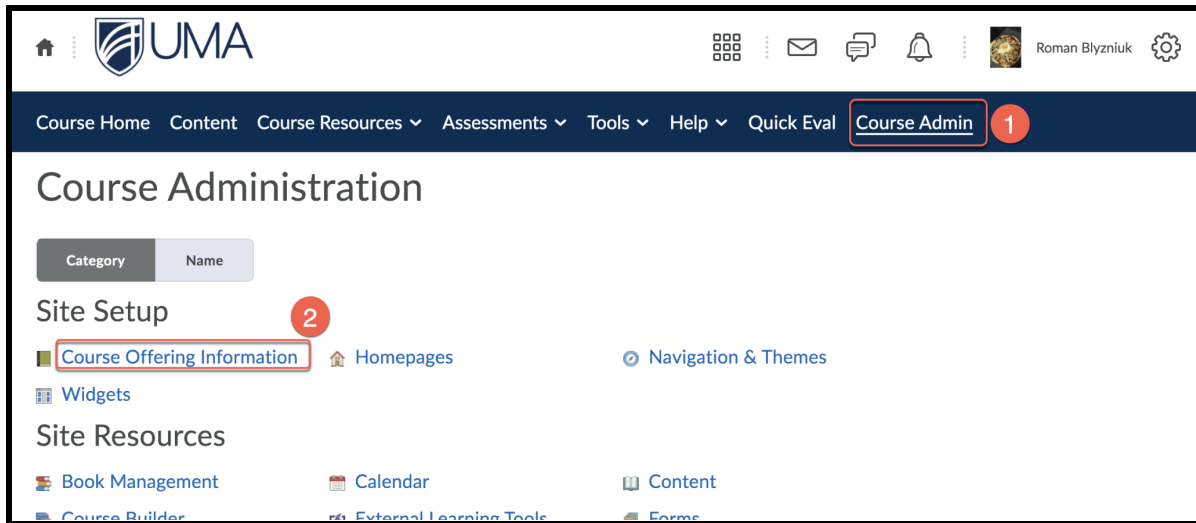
UMA

Roman Blyzniuk

Course Home Content Course Resources Assessments Tools Help Quick Eval Course Admin 1

Course Administration

Category Name

Site Setup

2

Course Offering Information Homepages Navigation & Themes

Widgets

Site Resources

Book Management Calendar Content

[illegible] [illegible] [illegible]